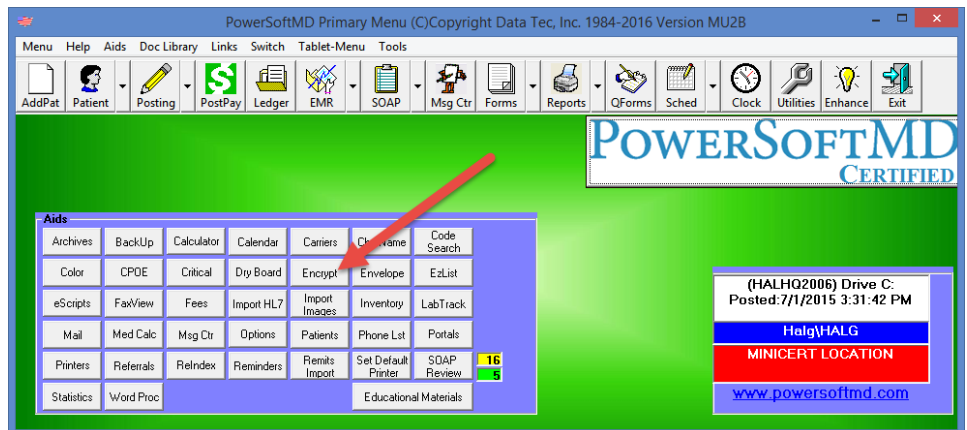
PowerSoftMD Primary Menu (C)Copyright Data Tec, Inc. 1984-2016 Version MU2B

Menu Help Aids Doc Library Links Switch Tablet-Menu Tools

AddPat Patient Posting PostPay Ledger EMR SOAP Msg Ctr Forms Reports QForms Sched Clock Utilities Enhance Exit

POWERSOFTMD
CERTIFIED

Aids

| Archives | BackUp | Calculator | Calendar | Carriers | Chg Name | Code Search |
|---|---|---|---|---|---|---|
| Color | CPOE | Critical | Dry Board | Encrypt | Envelope | EzList |
| eScripts | FaxView | Fees | Import HL7 | Import Images | Inventory | LabTrack |
| Mail | Med Calc | Msg Ctr | Options | Patients | Phone Lst | Portals |
| Printers | Referrals | ReIndex | Reminders | Remits Import | Set Default Printer | SOAP Review |
| Statistics | Word Proc | | | | Educational Materials | |

16
5

(HALHQ2006) Drive C:
Posted:7/1/2015 3:31:42 PM

Halg\HALG

MINICERT LOCATION

www.powersoftmd.com